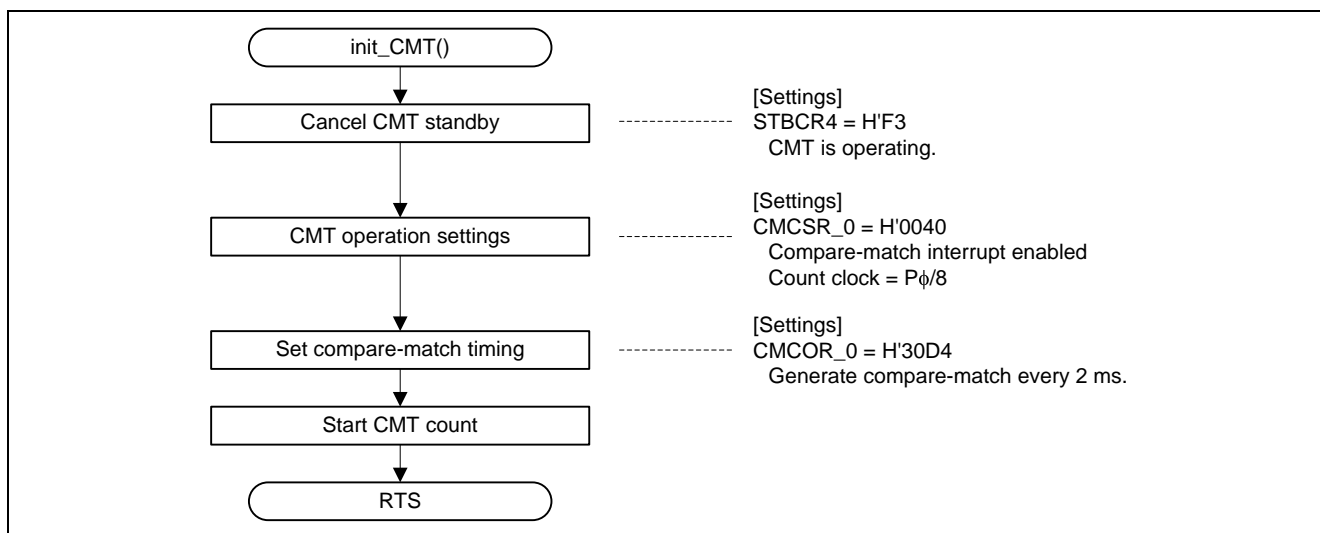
init_CMT()

Cancel CMT standby

[Settings]
STBCR4 = H'F3
CMT is operating.

CMT operation settings

[Settings]
CMCSR_0 = H'0040
Compare-match interrupt enabled
Count clock = P$\phi$/8

Set compare-match timing

[Settings]
CMCOR_0 = H'30D4
Generate compare-match every 2 ms.

Start CMT count

RTS